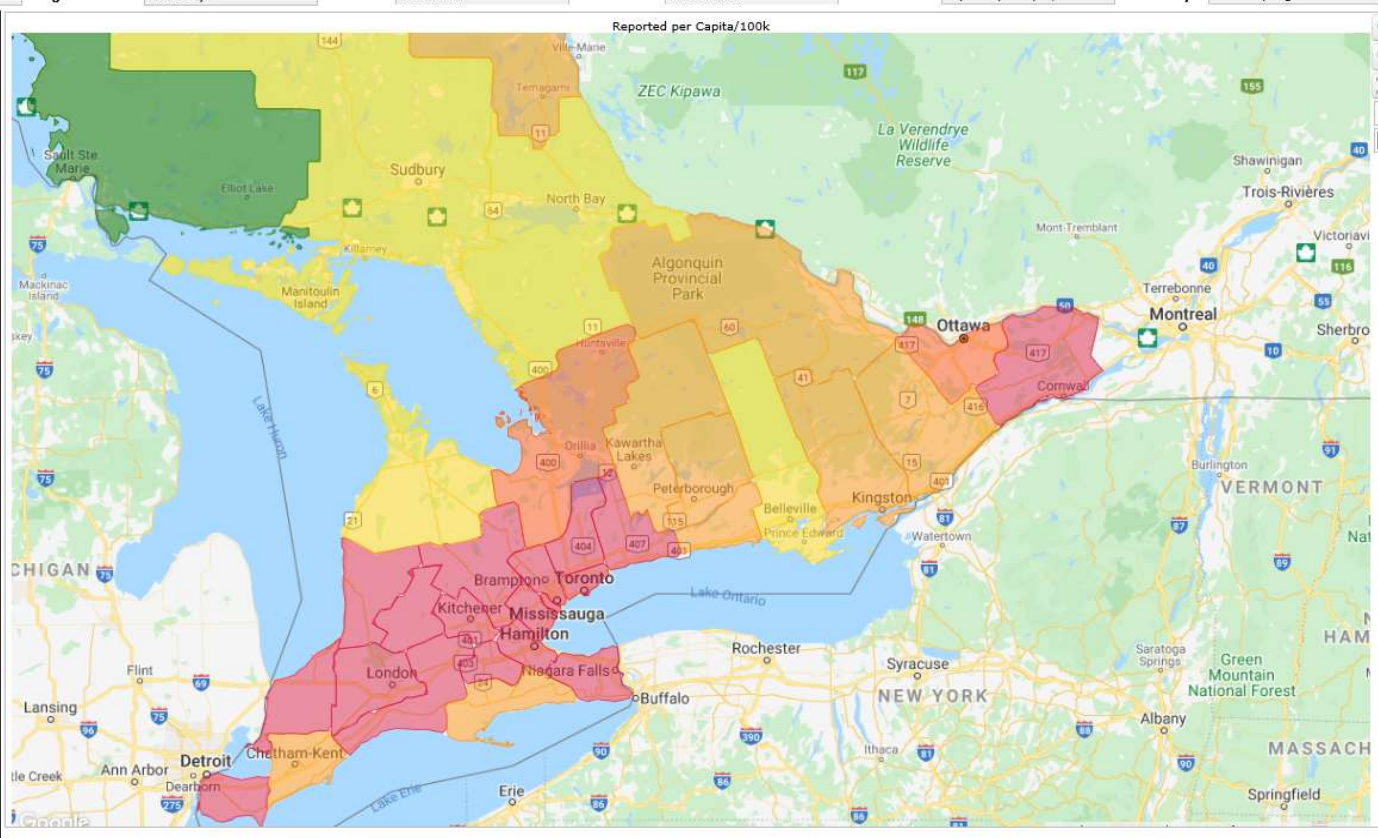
Reported per Capita/100k

144
Ville-Marie
Temagami
11
ZEC Kipawa
117
155
La Verendrye Wildlife Reserve
Shawinigan
40
Trois-Rivières
Sault Ste Marie
Elliot Lake
Sudbury
North Bay
64
Killarney
Mont-Tremblant
Victoriavi
75
Algonquin Provincial Park
40
116
Mackinac Island
Manitoulin Island
Terrebonne
Montreal
55
148
Ottawa
50
417
Sherbro
11
Huntsville
60
417
10
75
6
400
41
Cornwall
7
416
Lake Huron
91
Orillia
Kawartha Lakes
400
12
15
Burlington
75
Peterborough
401
VERMONT
21
Belleville
Kingston
Prince Edward
Watertown
81
404
407
115
401
87
Nat
CHIGAN
75
Brampton
Toronto
Lake Ontario
81
89
Kitchener
Mississauga
Hamilton
401
403
HAM
Rochester
Flint
69
London
Niagara Falls
Syracuse
Saratoga Springs
Green Mountain National Forest
Lansing
75
Buffalo
NEW YORK
96
Albany
Detroit
390
Chatham-Kent
88
Ithaca
81
MASSACH
Ann Arbor
90
Dearborn
90
tle Creek
275
Erie
86
Springfield
Lake Erie
Google